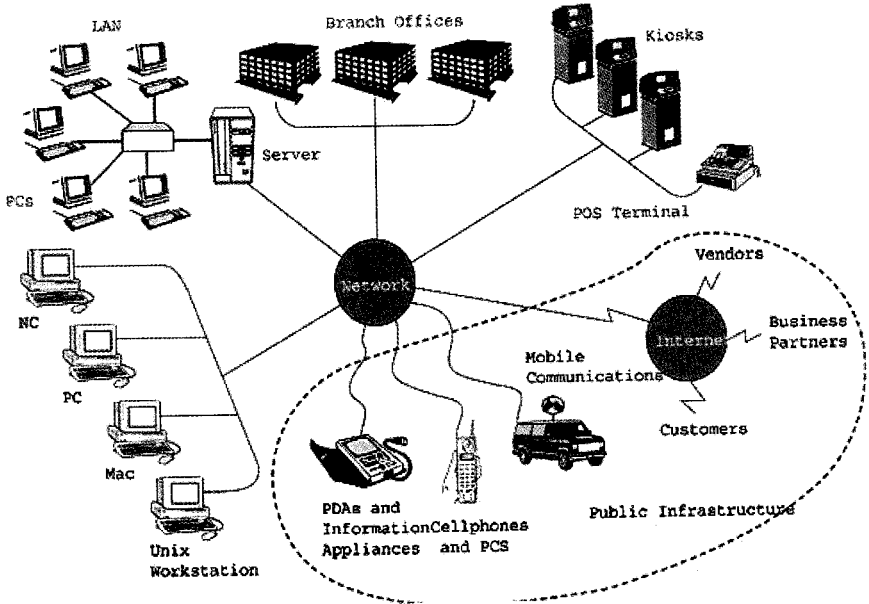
LAN

Branch Offices

Kiosks

Server

PCs

POS Terminal

Vendors

Network

Internet

Business Partners

NC

Mobile Communications

PC

Customers

Mac

PDAs and Information Appliances

Cellphones and PCS

Public Infrastructure

Unix Workstation